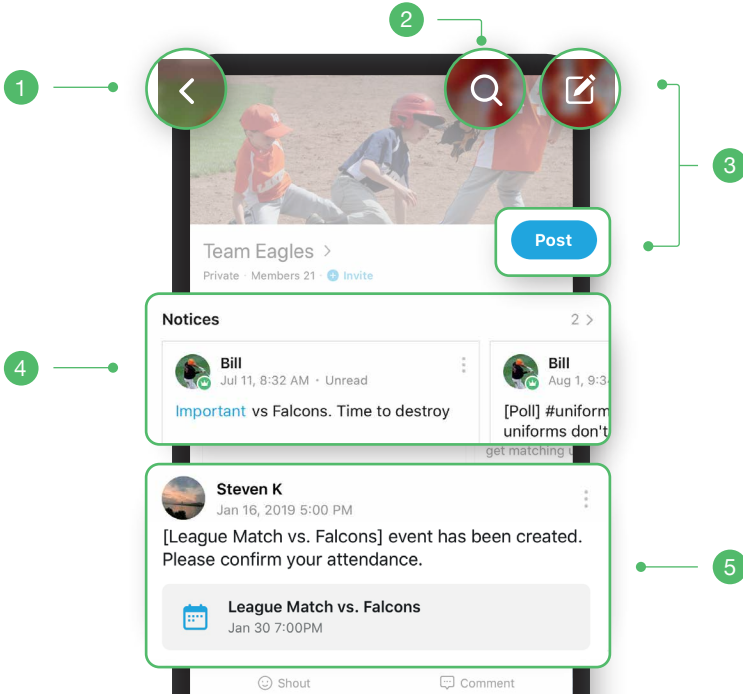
1

2

3

4

5

Post

Team Eagles >

Private · Members 21 · Invite

Notices

2 >

Bill

Jul 11, 8:32 AM · Unread

Important vs Falcons. Time to destroy

Bill

Aug 1, 9:3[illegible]

[Poll] #uniform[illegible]

uniforms don't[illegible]

get matching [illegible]

Steven K

Jan 16, 2019 5:00 PM

[League Match vs. Falcons] event has been created. Please confirm your attendance.

League Match vs. Falcons

Jan 30 7:00PM

Shout

Comment